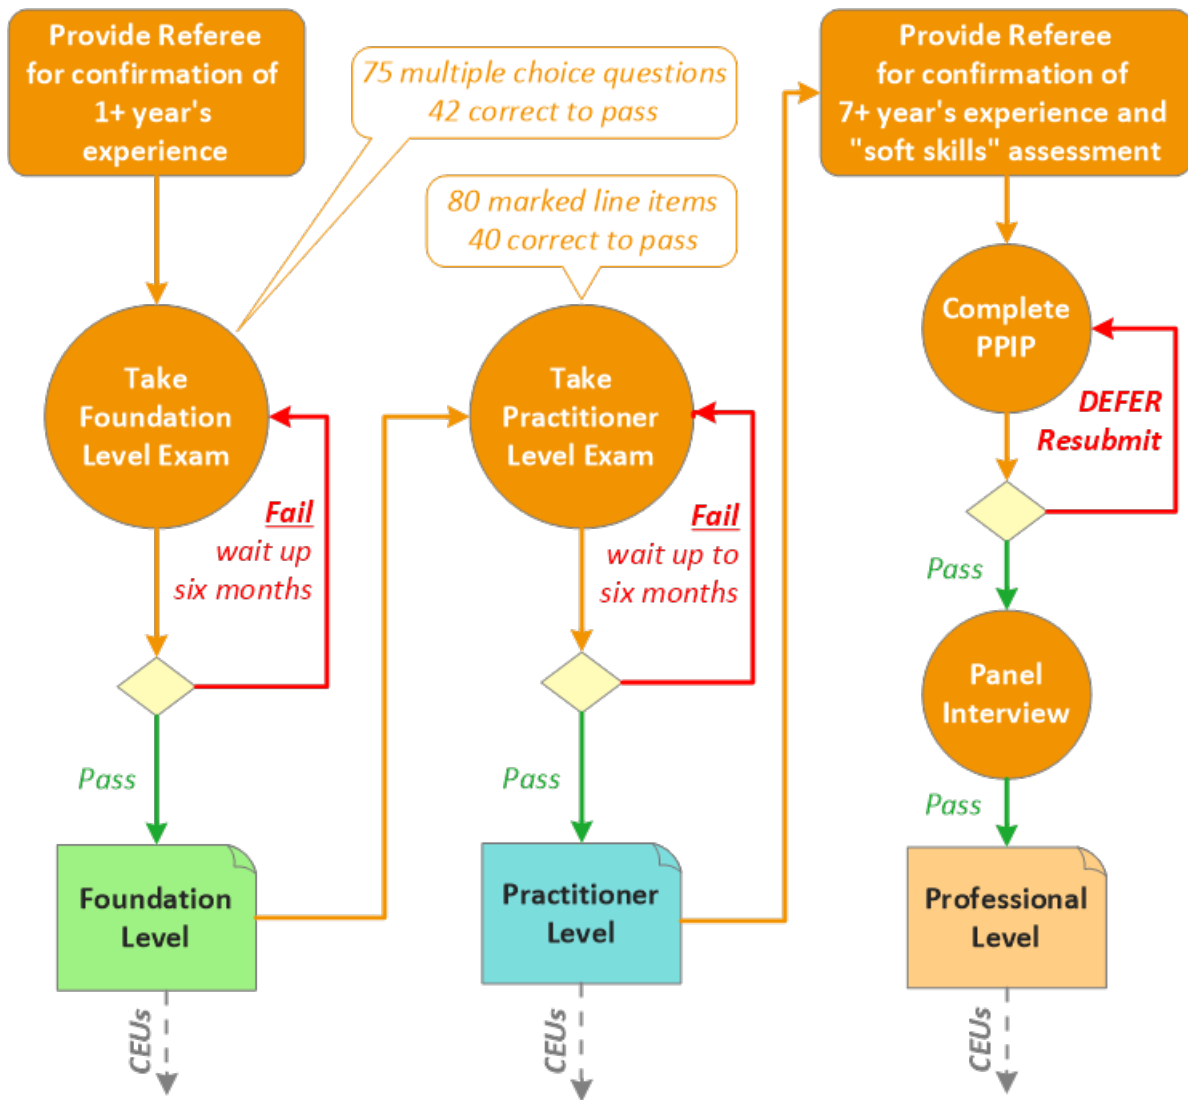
Provide Referee for confirmation of 1+ year's experience

75 multiple choice questions
42 correct to pass

Take Foundation Level Exam

Fail
wait up
six months

Pass

Foundation Level

CEUs

80 marked line items
40 correct to pass

Take Practitioner Level Exam

Fail
wait up to
six months

Pass

Practitioner Level

CEUs

Provide Referee for confirmation of 7+ year's experience and "soft skills" assessment

Complete PPIP

DEFER
Resubmit

Pass

Panel Interview

Pass

Professional Level

CEUs